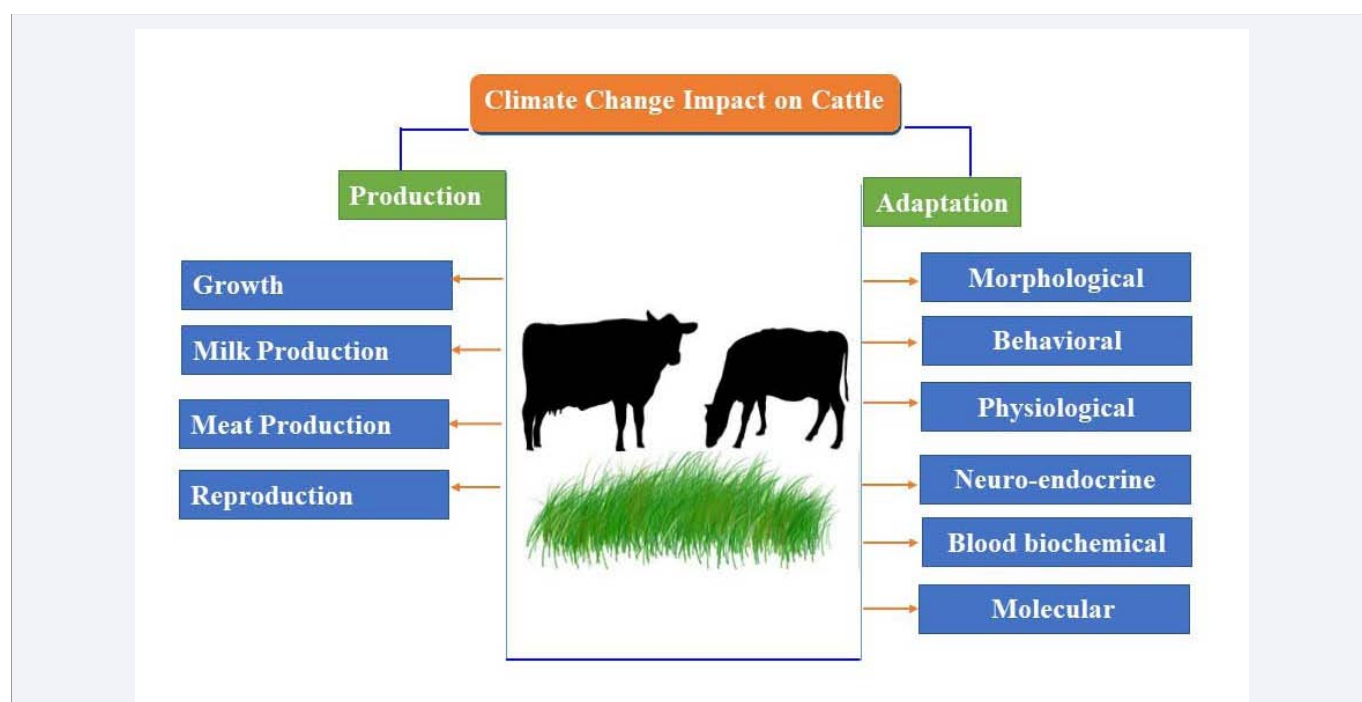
Climate Change Impact on Cattle

Production

Growth

Milk Production

Meat Production

Reproduction

Adaptation

Morphological

Behavioral

Physiological

Neuro-endocrine

Blood biochemical

Molecular